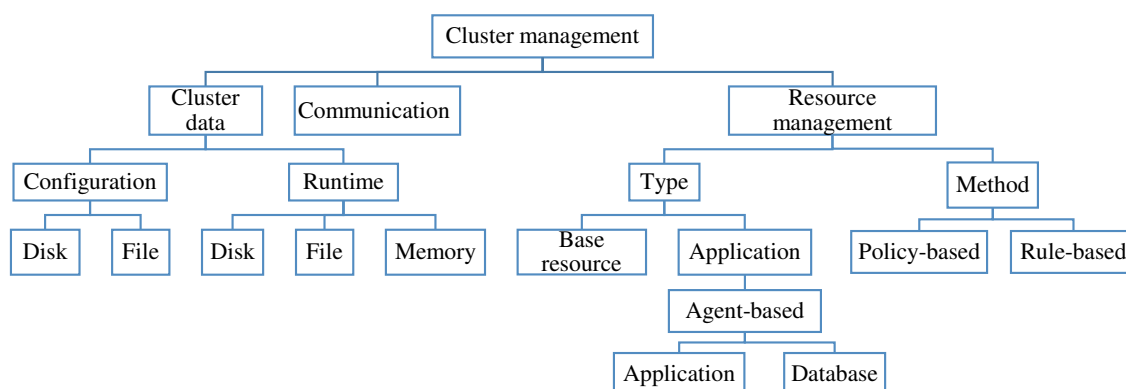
Cluster management

Cluster data

Communication

Resource management

Configuration

Runtime

Type

Method

Disk

File

Disk

File

Memory

Base resource

Application

Policy-based

Rule-based

Agent-based

Application

Database